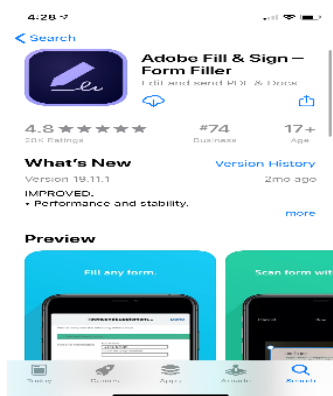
4:28

< Search

Adobe Fill & Sign – Form Filler

Edit and send PDF & Docs

4.8 ★★★★★
20K Ratings

#74
Business

17+
Age

What's New

Version History

Version 19.11.1

2mo ago

IMPROVED.
• Performance and stability.

more

Preview

Fill any form.

Scan form with

Today Games Apps Arcade Search